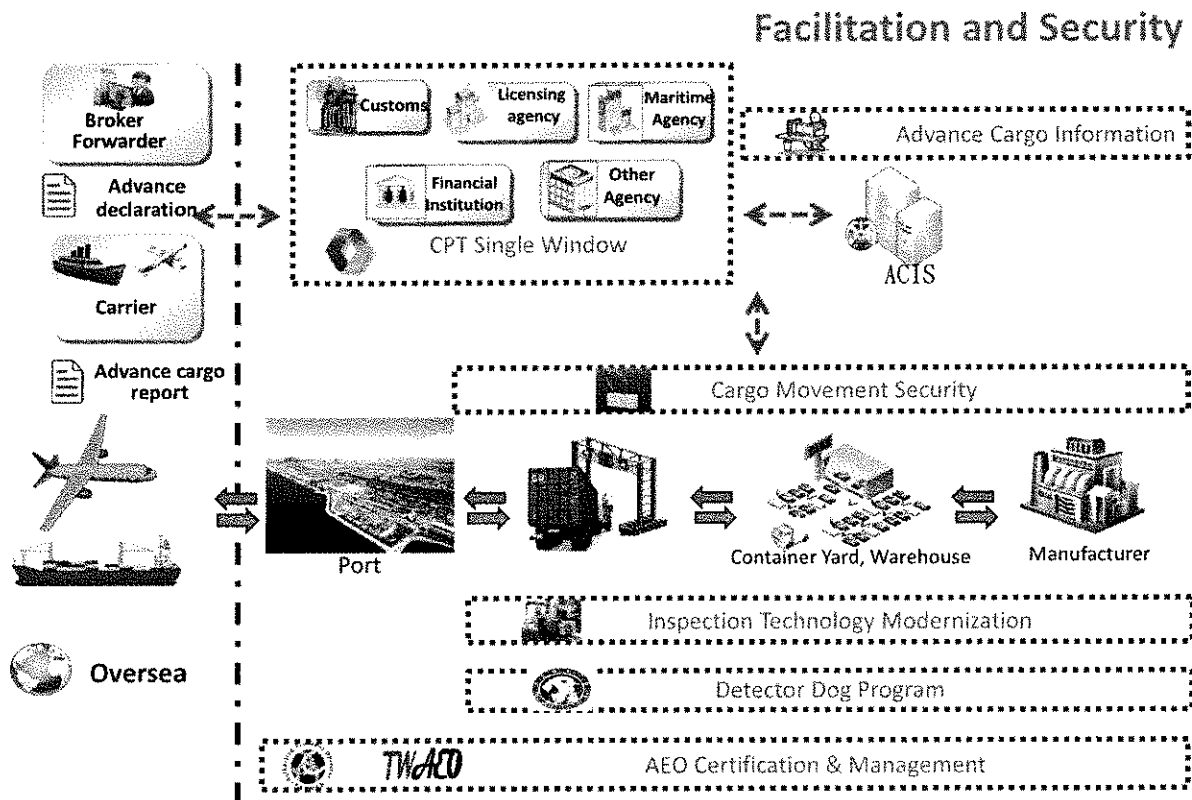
Facilitation and Security

Broker Forwarder

Advance declaration

Carrier

Advance cargo report

Oversea

Customs

Licensing agency

Maritime Agency

Financial Institution

Other Agency

CPT Single Window

Advance Cargo Information

ACIS

Cargo Movement Security

Port

Container Yard, Warehouse

Manufacturer

Inspection Technology Modernization

Detector Dog Program

TWAEO

AEO Certification & Management